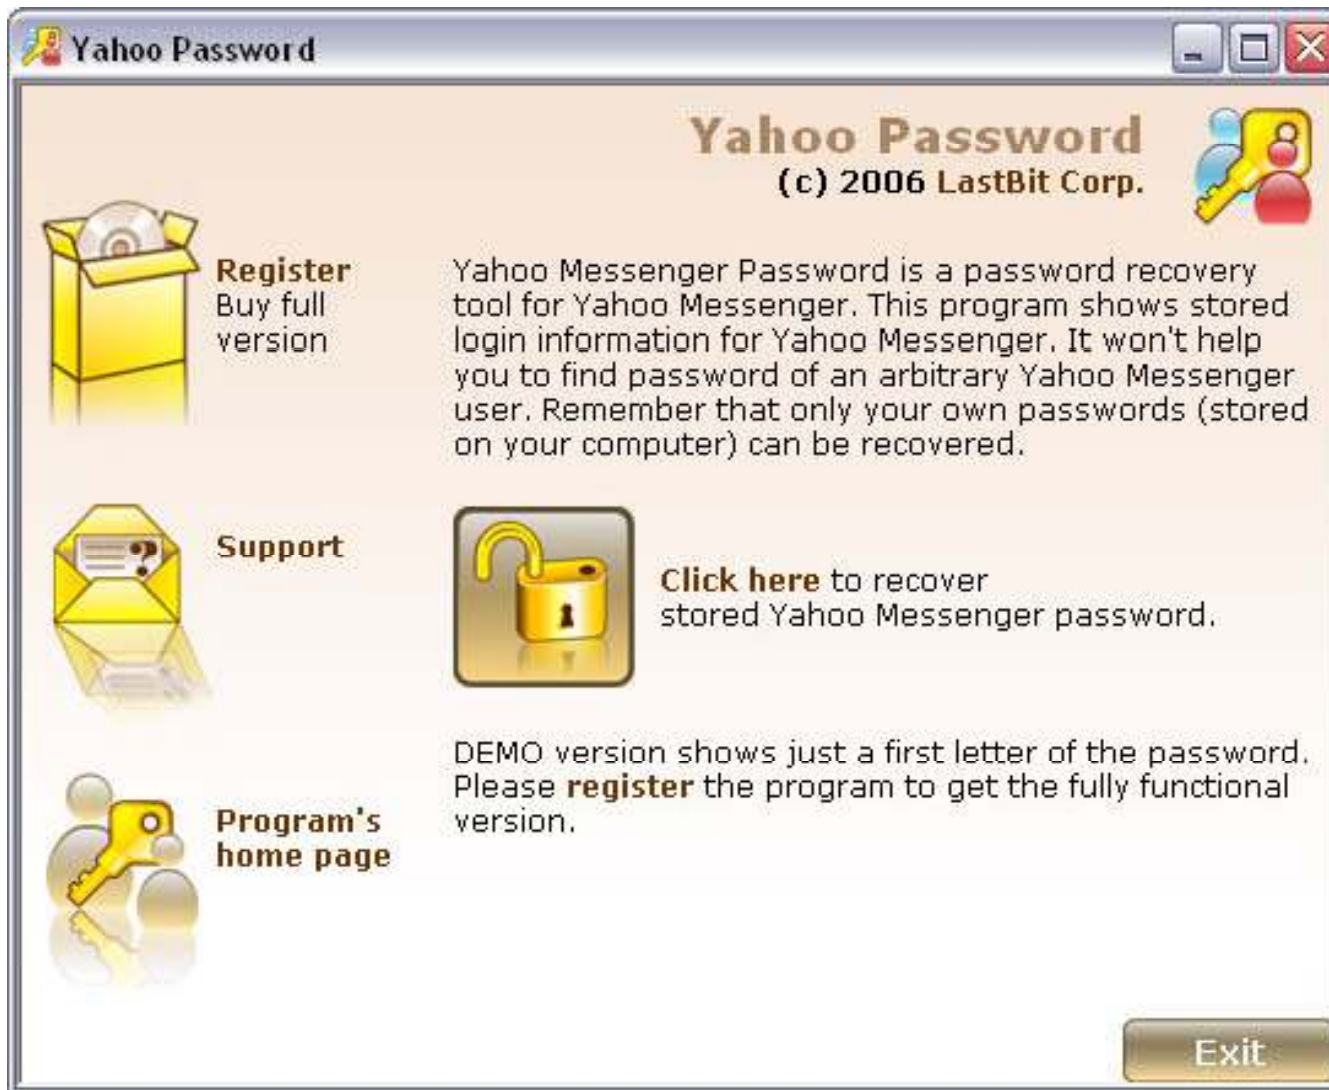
Yahoo Password

Yahoo Password
(c) 2006 LastBit Corp.

Register
Buy full version

Yahoo Messenger Password is a password recovery tool for Yahoo Messenger. This program shows stored login information for Yahoo Messenger. It won't help you to find password of an arbitrary Yahoo Messenger user. Remember that only your own passwords (stored on your computer) can be recovered.

Support

Click here to recover stored Yahoo Messenger password.

DEMO version shows just a first letter of the password. Please register the program to get the fully functional version.

Program's home page

Exit